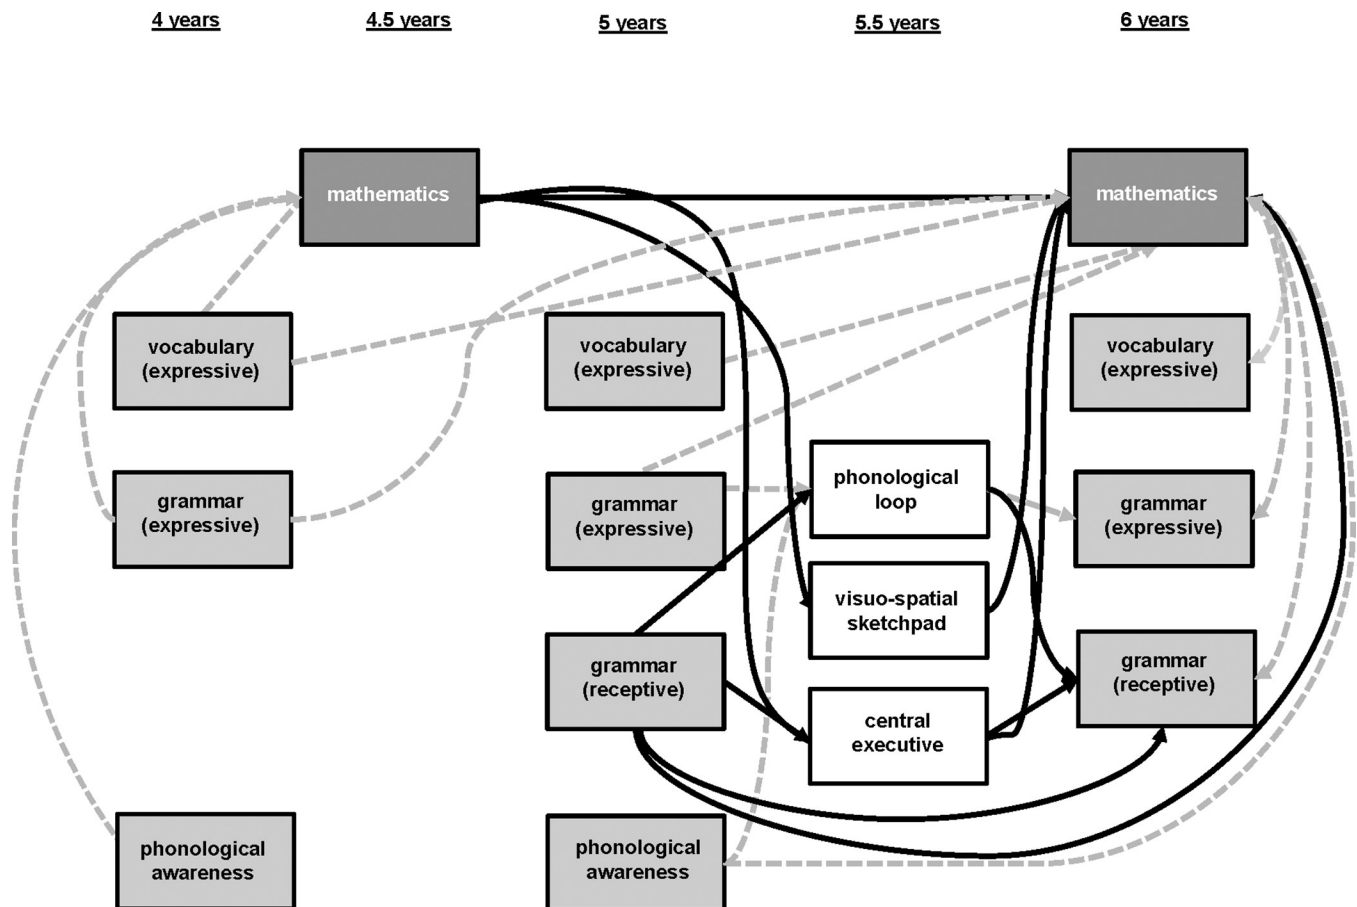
4 years

4.5 years

5 years

5.5 years

6 years

mathematics

mathematics

vocabulary (expressive)

vocabulary (expressive)

vocabulary (expressive)

grammar (expressive)

grammar (expressive)

phonological loop

grammar (expressive)

visuo-spatial sketchpad

grammar (receptive)

grammar (receptive)

central executive

phonological awareness

phonological awareness